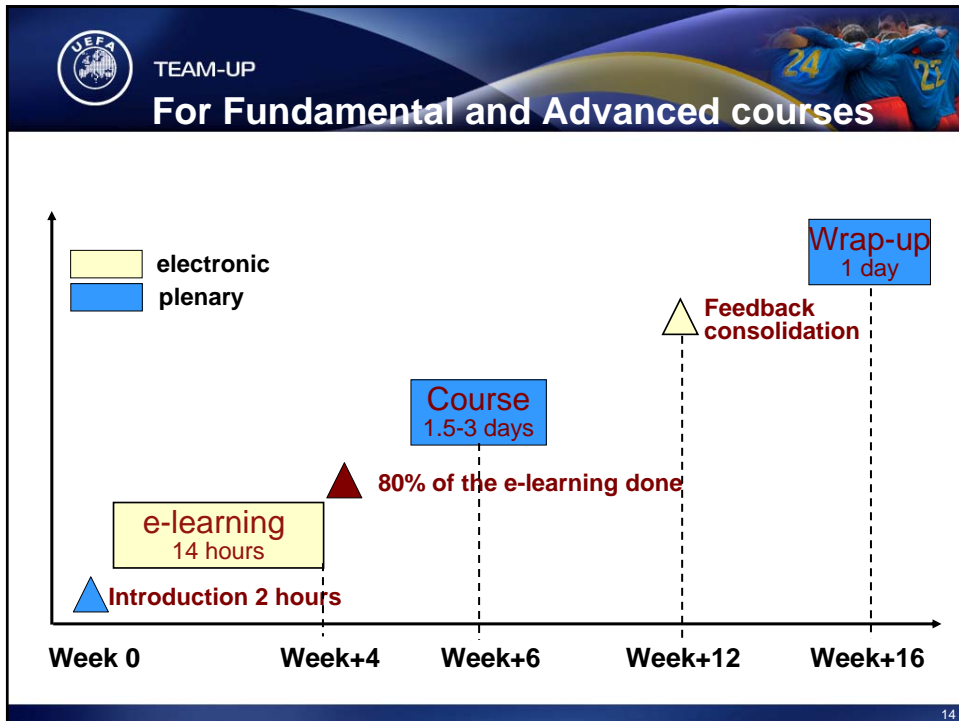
UEFA

TEAM-UP

For Fundamental and Advanced courses

electronic

plenary

Wrap-up
1 day

Feedback consolidation

Course
1.5-3 days

80% of the e-learning done

e-learning
14 hours

Introduction 2 hours

Week 0

Week+4

Week+6

Week+12

Week+16

14